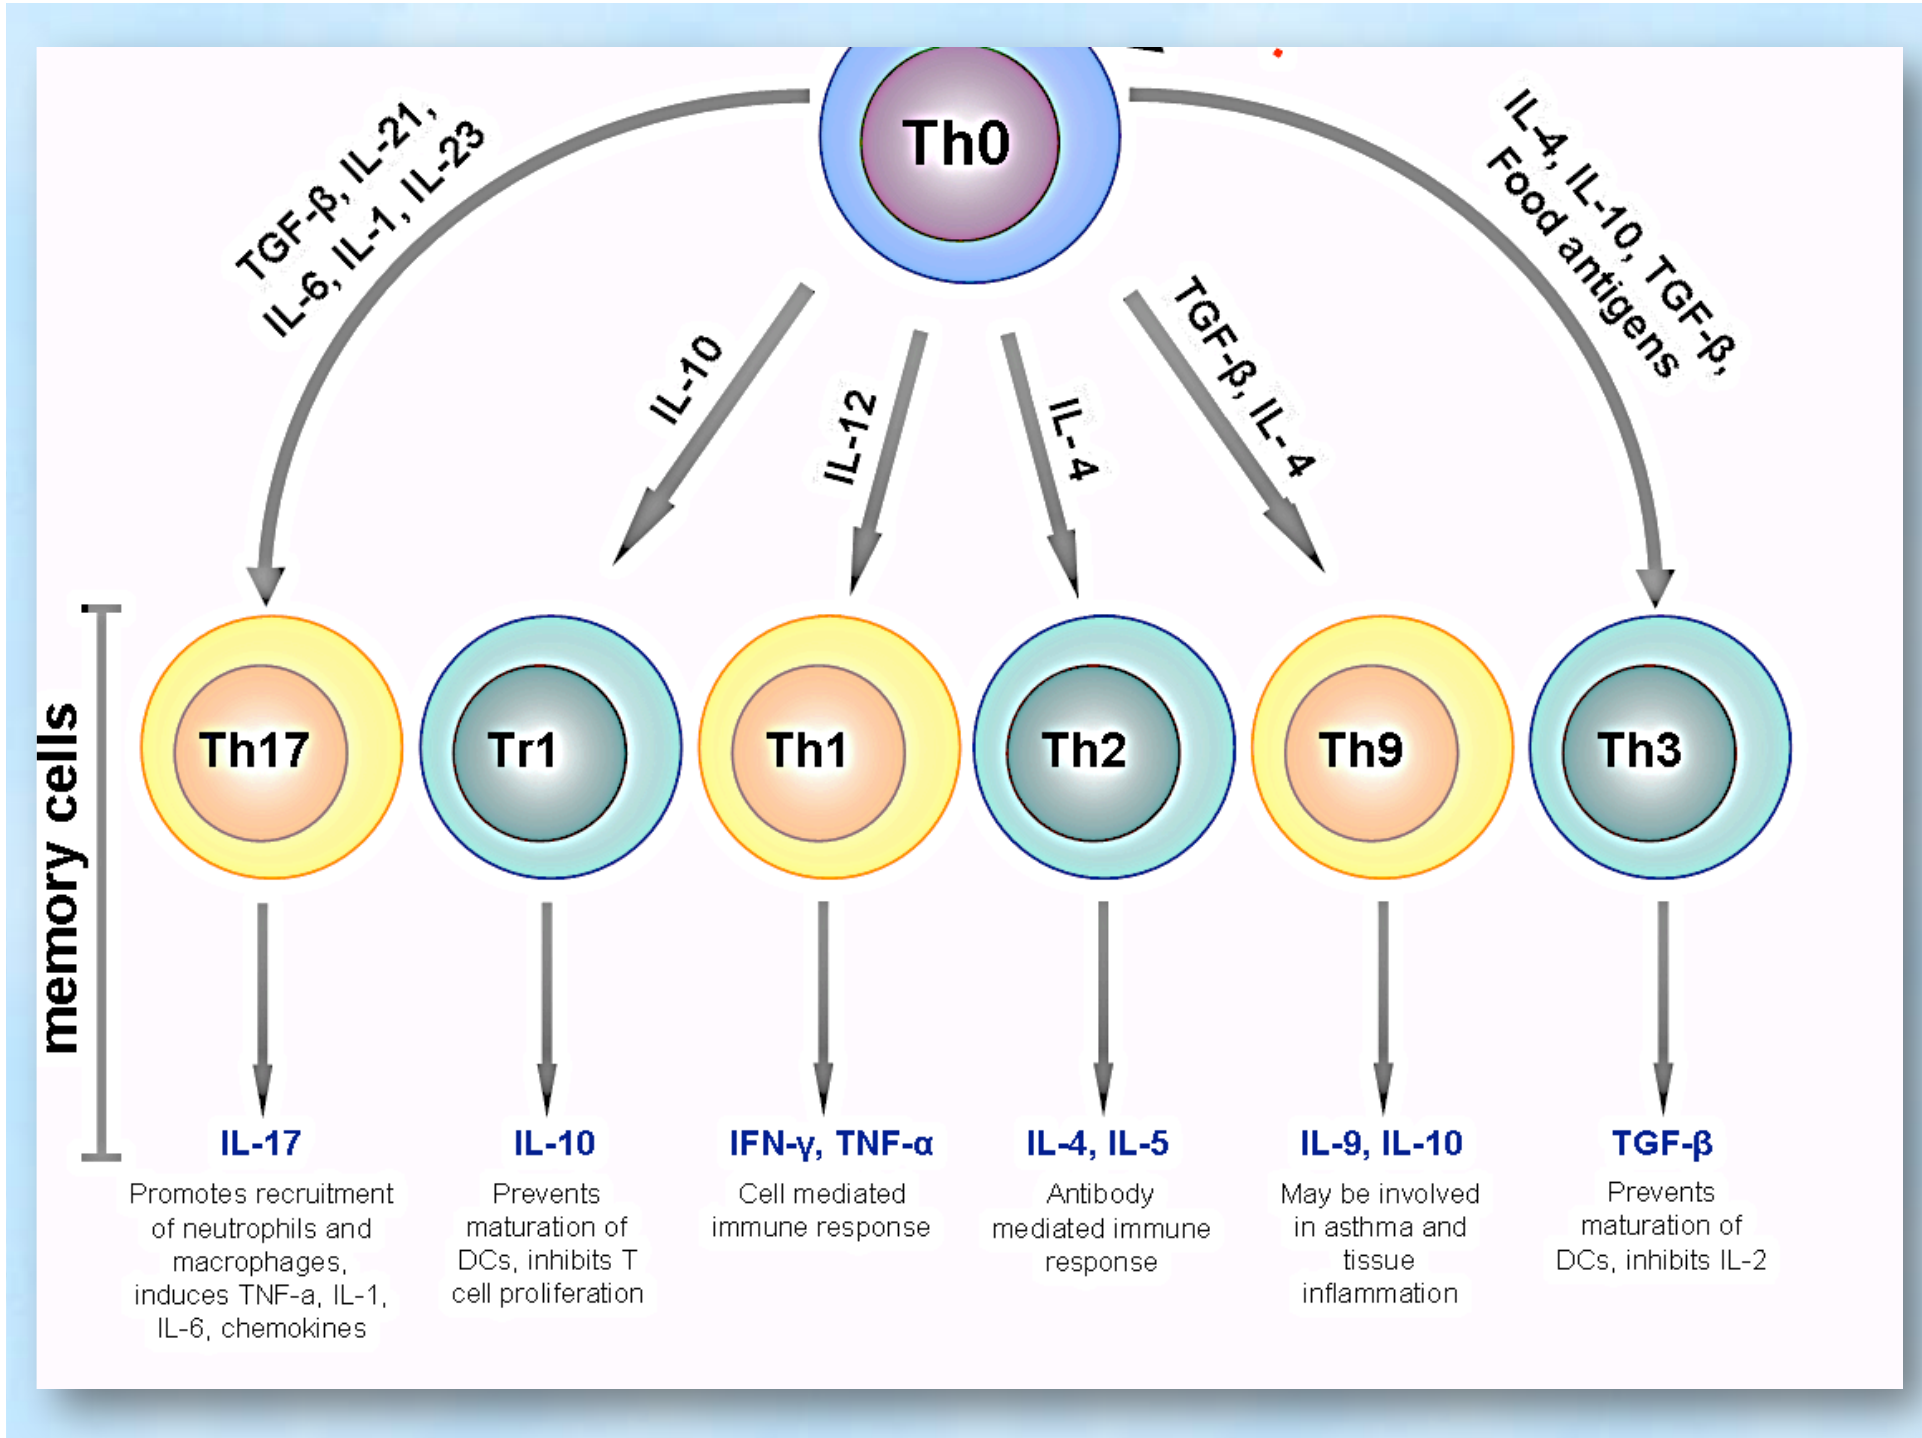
Th0

TGF-β, IL-21, IL-6, IL-1, IL-23

IL-10

IL-12

IL-4

TGF-β, IL-4

IL-4, IL-10, TGF-β, Food antigens

memory cells

Th17

Tr1

Th1

Th2

Th9

Th3

IL-17
Promotes recruitment of neutrophils and macrophages, induces TNF-a, IL-1, IL-6, chemokines

IL-10
Prevents maturation of DCs, inhibits T cell proliferation

IFN-γ, TNF-α
Cell mediated immune response

IL-4, IL-5
Antibody mediated immune response

IL-9, IL-10
May be involved in asthma and tissue inflammation

TGF-β
Prevents maturation of DCs, inhibits IL-2